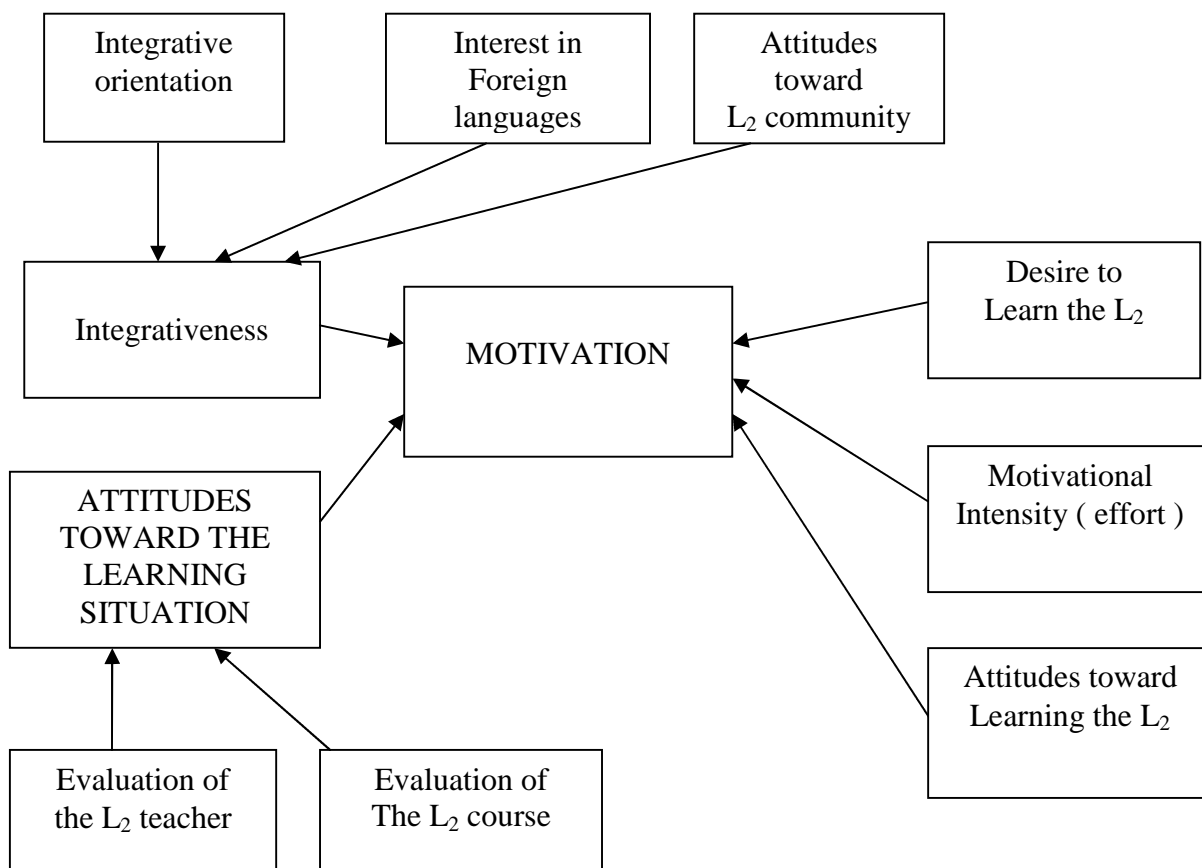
Integrative orientation

Interest in Foreign languages

Attitudes toward $L_2$ community

Integrativeness

MOTIVATION

Desire to Learn the $L_2$

ATTITUDES TOWARD THE LEARNING SITUATION

Motivational Intensity ( effort )

Attitudes toward Learning the $L_2$

Evaluation of the $L_2$ teacher

Evaluation of The $L_2$ course